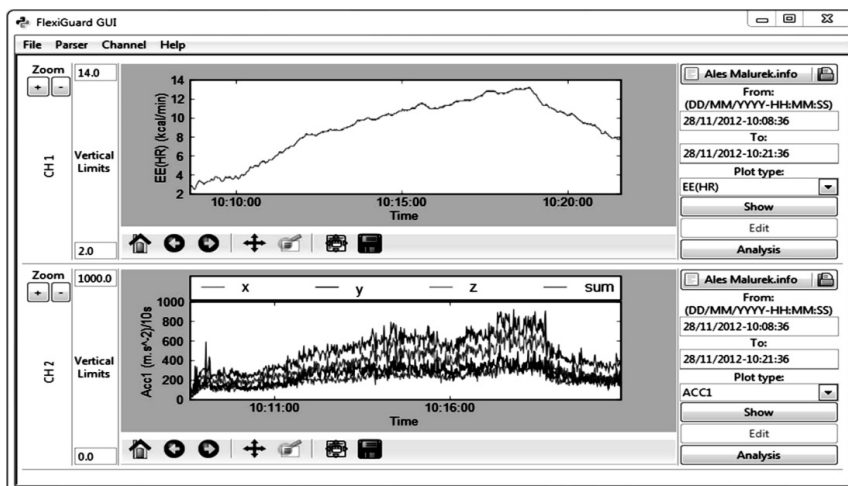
FlexiGuard GUI

File Parser Channel Help

Zoom
+ -
14.0
CH 1
Vertical Limits
2.0

14
12
10
8
6
4
2
EE(HR) (kcal/min)
10:10:00
10:15:00
10:20:00
Time

Ales Malurek.info
From:
(DD/MM/YYYY-HH:MM:SS)
28/11/2012-10:08:36
To:
28/11/2012-10:21:36
Plot type:
EE(HR)
Show
Edit
Analysis

Zoom
+ -
1000.0
CH 2
Vertical Limits
0.0

x
y
z
sum
1000
800
600
400
200
0
Acc1 (m.s^2)/10s
10:11:00
10:16:00
Time

Ales Malurek.info
From:
(DD/MM/YYYY-HH:MM:SS)
28/11/2012-10:08:36
To:
28/11/2012-10:21:36
Plot type:
ACC1
Show
Edit
Analysis